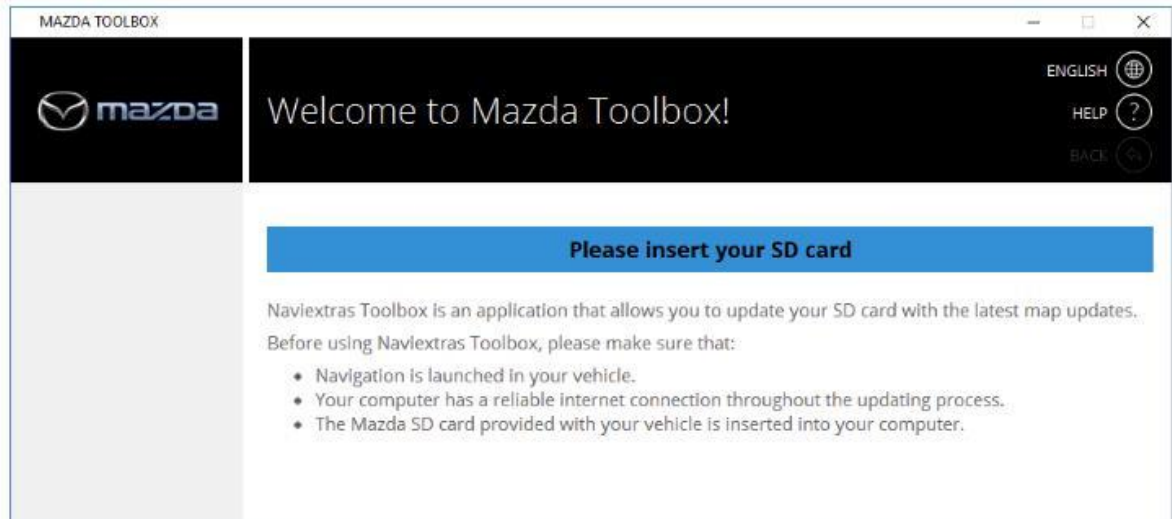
MAZDA TOOLBOX

mazda

Welcome to Mazda Toolbox!

ENGLISH

HELP

BACK

Please insert your SD card

Naviextras Toolbox is an application that allows you to update your SD card with the latest map updates.

Before using Naviextras Toolbox, please make sure that:

- Navigation is launched in your vehicle.
- Your computer has a reliable internet connection throughout the updating process.
- The Mazda SD card provided with your vehicle is inserted into your computer.